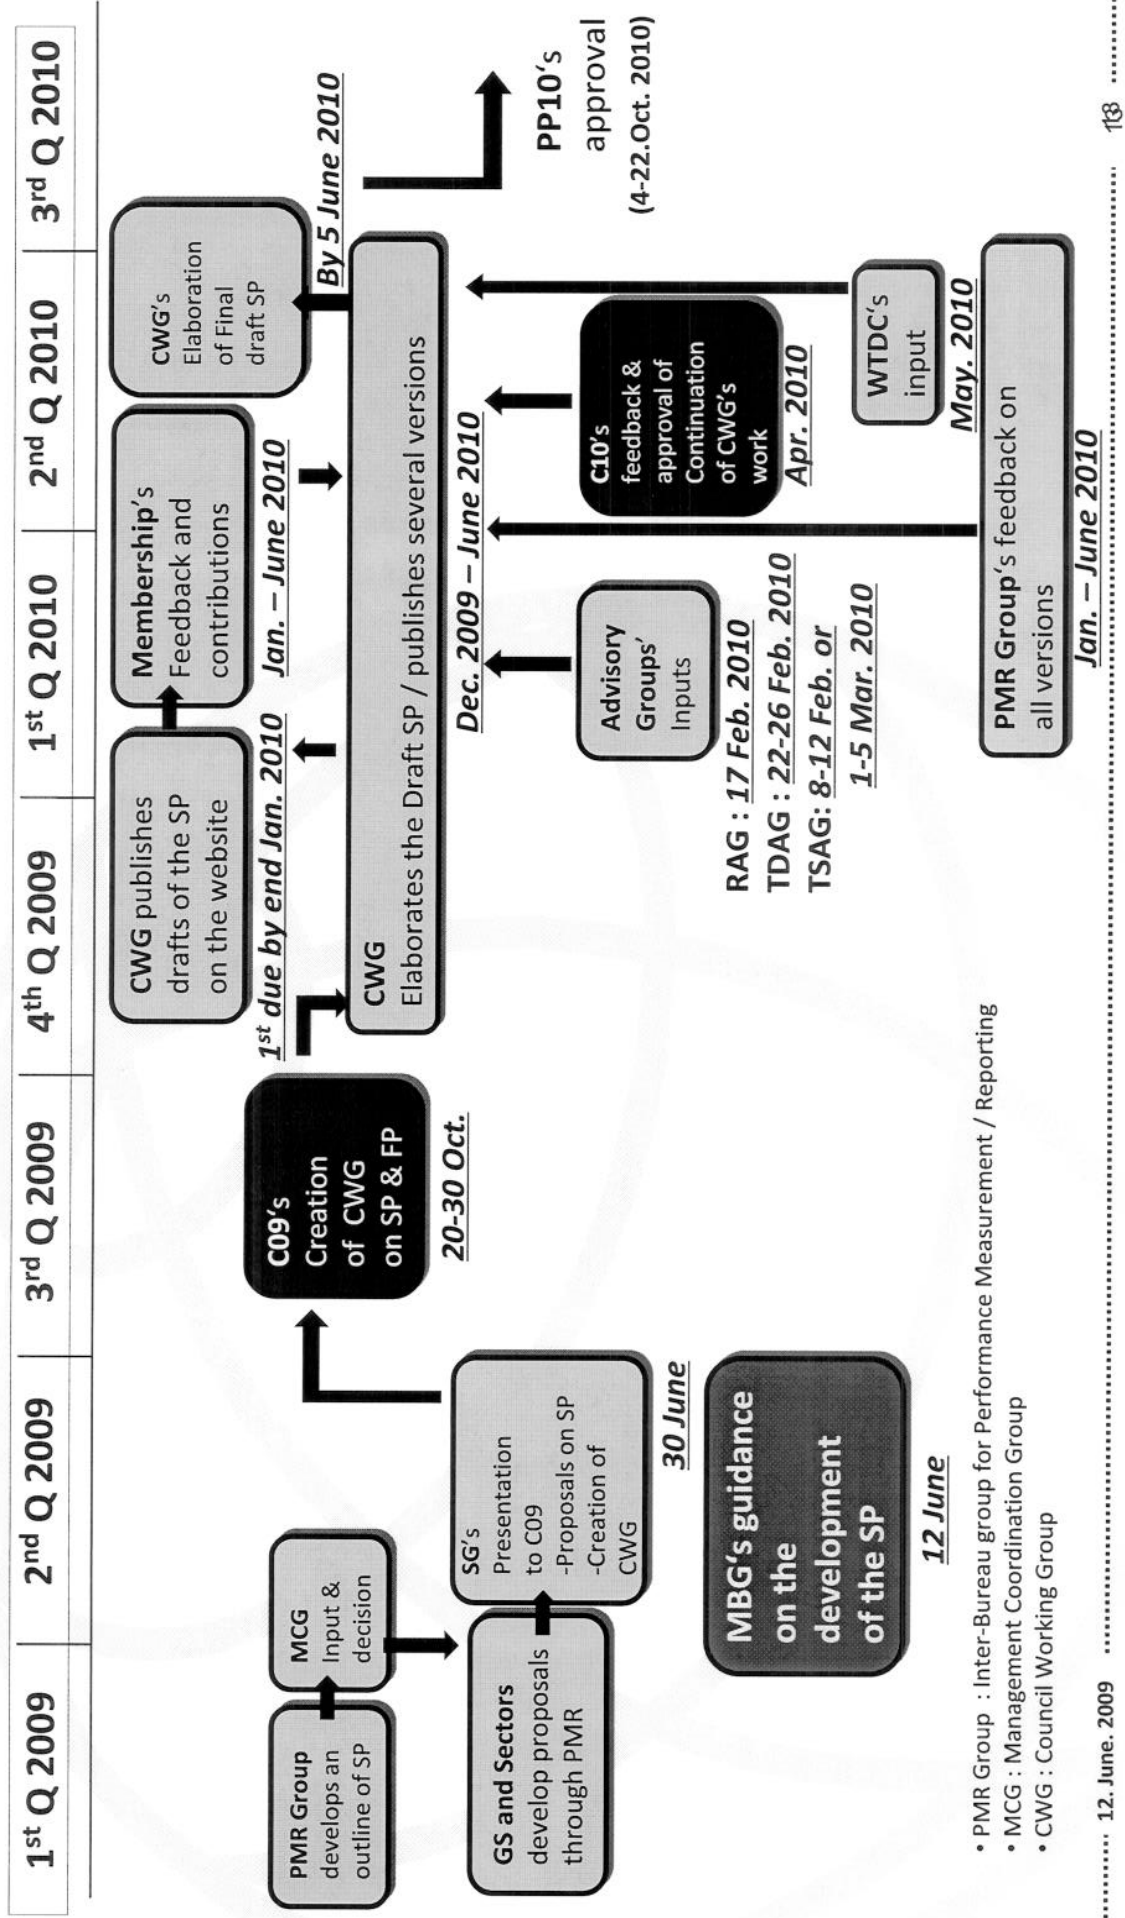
| 1st Q 2009 | 2nd Q 2009 | 3rd Q 2009 | 4th Q 2009 | 1st Q 2010 | 2nd Q 2010 | 2nd Q 2010 | 3rd Q 2010 |
|---|---|---|---|---|---|---|---|

PMR Group develops an outline of SP

MCG Input & decision

GS and Sectors develop proposals through PMR

SG's Presentation to C09 -Proposals on SP -Creation of CWG

30 June

MBG's guidance on the development of the SP

12 June

C09's Creation of CWG on SP & FP

20-30 Oct.

$1^{st}$ due by end Jan. 2010

CWG publishes drafts of the SP on the website

Membership's Feedback and contributions

Jan. – June 2010

CWG's Elaboration of Final draft SP

By 5 June 2010

CWG Elaborates the Draft SP / publishes several versions

Dec. 2009 – June 2010

Advisory Groups' Inputs

RAG : 17 Feb. 2010
TDAG : 22-26 Feb. 2010
TSAG: 8-12 Feb. or 1-5 Mar. 2010

C10's feedback & approval of Continuation of CWG's work

Apr. 2010

WTDC's input

May. 2010

PMR Group's feedback on all versions

Jan. – June 2010

PP10's approval (4-22.Oct. 2010)

• PMR Group : Inter-Bureau group for Performance Measurement / Reporting
• MCG : Management Coordination Group
• CWG : Council Working Group

12. June. 2009

13